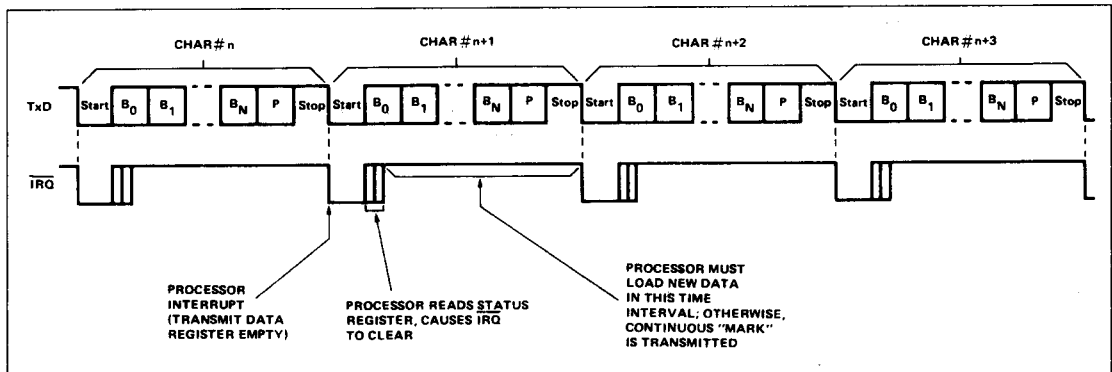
CHAR # n

CHAR # n+1

CHAR # n+2

CHAR # n+3

TxD

Start $B_0$ $B_1$ $B_N$ P Stop Start $B_0$ $B_1$ $B_N$ P Stop Start $B_0$ $B_1$ $B_N$ P Stop Start $B_0$ $B_1$ $B_N$ P Stop

$\overline{IRQ}$

PROCESSOR INTERRUPT (TRANSMIT DATA REGISTER EMPTY)

PROCESSOR READS STATUS REGISTER, CAUSES $\overline{IRQ}$ TO CLEAR

PROCESSOR MUST LOAD NEW DATA IN THIS TIME INTERVAL; OTHERWISE, CONTINUOUS "MARK" IS TRANSMITTED